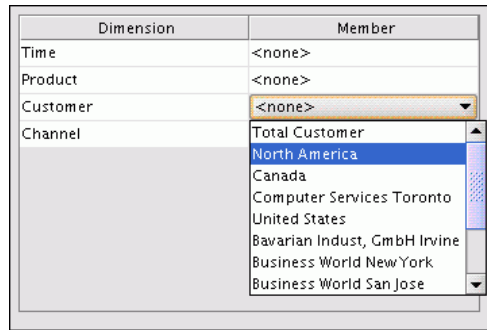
| Dimension | Member |
|---|---|
| Time | <none> |
| Product | <none> |
| Customer | <none> |
| Channel | |

Total Customer
North America
Canada
Computer Services Toronto
United States
Bavarian Indust, GmbH Irvine
Business World New York
Business World San Jose